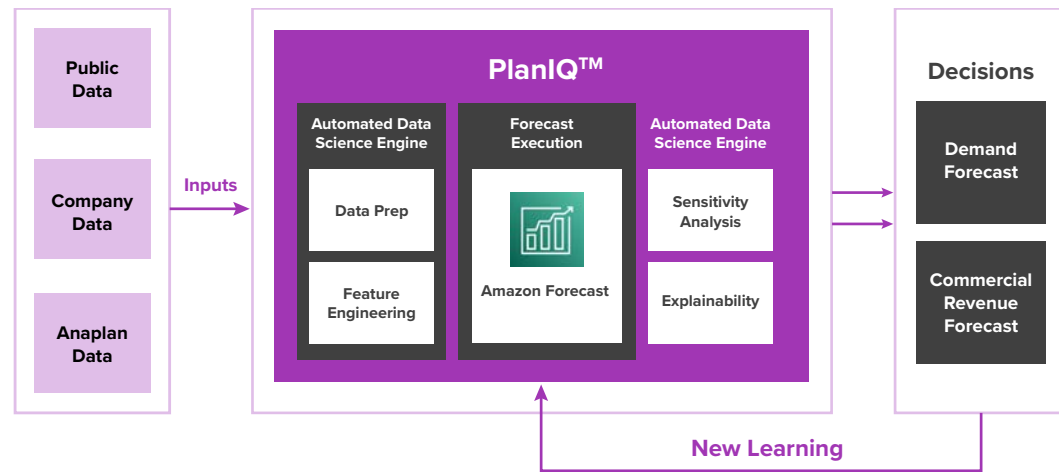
Public Data

Company Data

Anaplan Data

Inputs

PlanIQ™

Automated Data Science Engine

Data Prep

Feature Engineering

Forecast Execution

Amazon Forecast

Automated Data Science Engine

Sensitivity Analysis

Explainability

Decisions

Demand Forecast

Commercial Revenue Forecast

New Learning